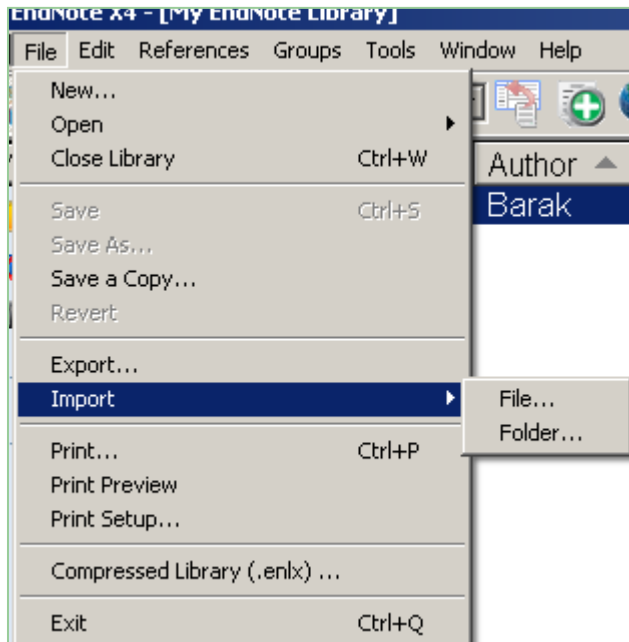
EndNote X4 - [My EndNote Library]

File Edit References Groups Tools Window Help

New...
Open
Close Library Ctrl+W

Save Ctrl+S
Save As...
Save a Copy...
Revert

Export...
Import

Print... Ctrl+P
Print Preview
Print Setup...

Compressed Library (.enlx) ...

Exit Ctrl+Q

File...
Folder...

Author
Barak